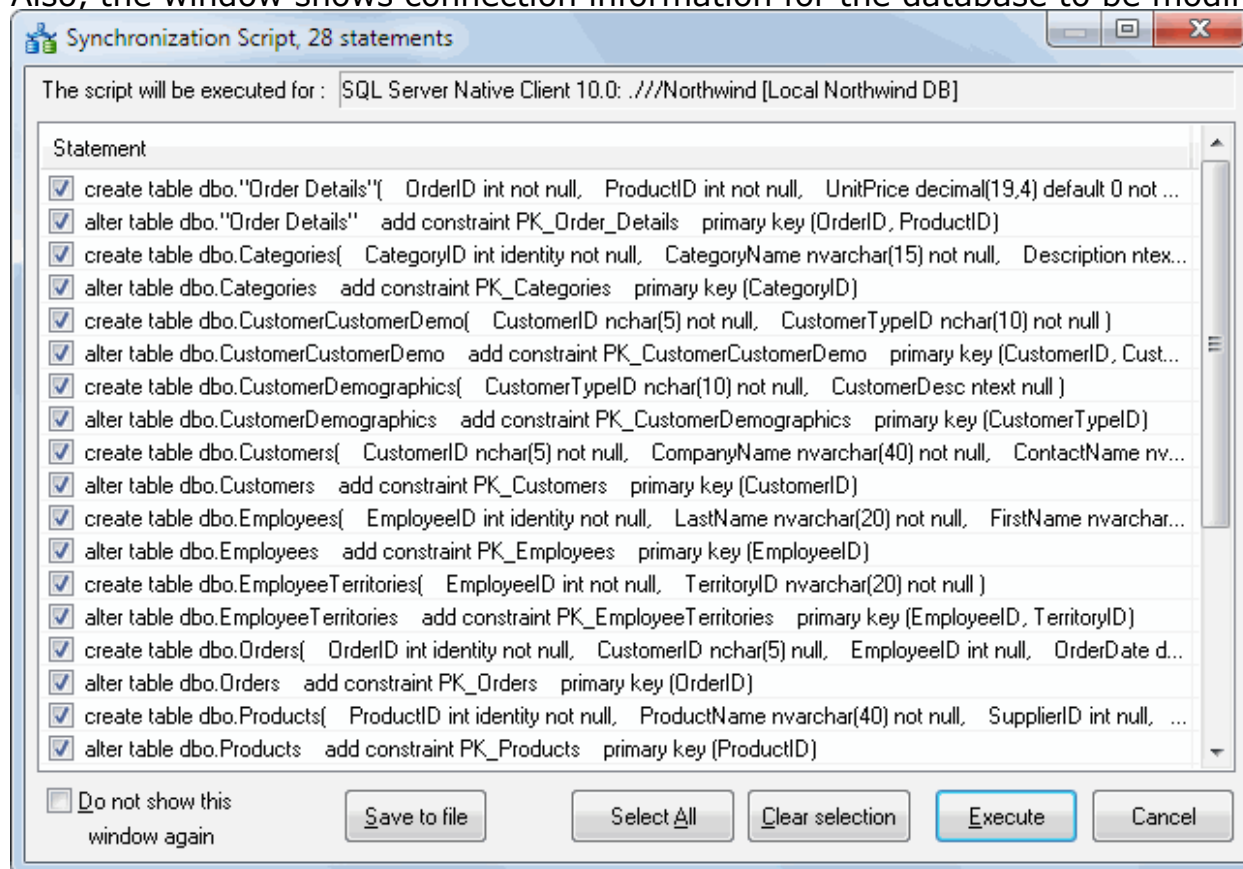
Also, the window shows connection information for the database to be modi

Synchronization Script, 28 statements

The script will be executed for : SQL Server Native Client 10.0: .///Northwind [Local Northwind DB]

Statement

create table dbo."Order Details"( OrderID int not null, ProductID int not null, UnitPrice decimal(19,4) default 0 not ...
alter table dbo."Order Details" add constraint PK_Order_Details primary key (OrderID, ProductID)
create table dbo.Categories( CategoryID int identity not null, CategoryName nvarchar(15) not null, Description ntex...
alter table dbo.Categories add constraint PK_Categories primary key (CategoryID)
create table dbo.CustomerCustomerDemo( CustomerID nchar(5) not null, CustomerTypeID nchar(10) not null )
alter table dbo.CustomerCustomerDemo add constraint PK_CustomerCustomerDemo primary key (CustomerID, Cust...
create table dbo.CustomerDemographics( CustomerTypeID nchar(10) not null, CustomerDesc ntext null )
alter table dbo.CustomerDemographics add constraint PK_CustomerDemographics primary key (CustomerTypeID)
create table dbo.Customers( CustomerID nchar(5) not null, CompanyName nvarchar(40) not null, ContactName nv...
alter table dbo.Customers add constraint PK_Customers primary key (CustomerID)
create table dbo.Employees( EmployeeID int identity not null, LastName nvarchar(20) not null, FirstName nvarchar...
alter table dbo.Employees add constraint PK_Employees primary key (EmployeeID)
create table dbo.EmployeeTerritories( EmployeeID int not null, TerritoryID nvarchar(20) not null )
alter table dbo.EmployeeTerritories add constraint PK_EmployeeTerritories primary key (EmployeeID, TerritoryID)
create table dbo.Orders( OrderID int identity not null, CustomerID nchar(5) null, EmployeeID int null, OrderDate d...
alter table dbo.Orders add constraint PK_Orders primary key (OrderID)
create table dbo.Products( ProductID int identity not null, ProductName nvarchar(40) not null, SupplierID int null, ...
alter table dbo.Products add constraint PK_Products primary key (ProductID)

Do not show this window again

Save to file

Select All

Clear selection

Execute

Cancel